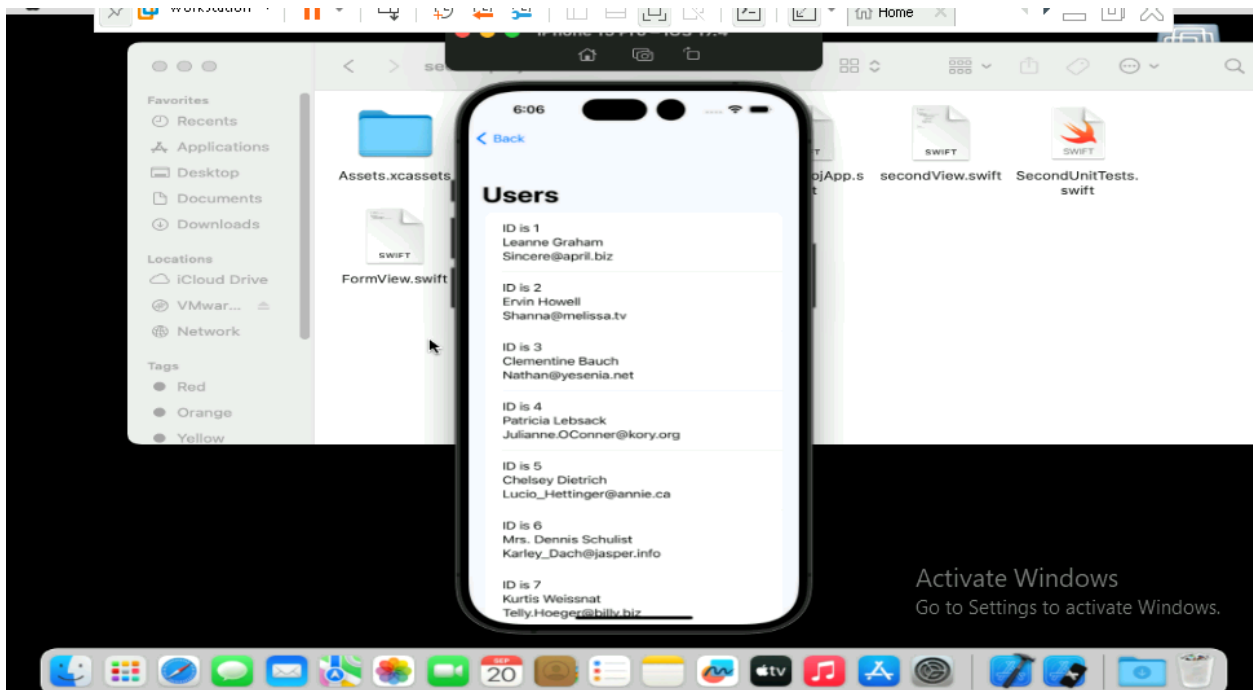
Workstation

Home

iPhone 15 Pro – iOS 17.4

Favorites
Recents
Applications
Desktop
Documents
Downloads
Locations
iCloud Drive
VMwar...
Network
Tags
Red
Orange
Yellow

Assets.xcassets
ojApp.s
SWIFT
secondView.swift
SWIFT
SecondUnitTests.swift
SWIFT
FormView.swift

6:06
Back
Users
ID is 1
Leanne Graham
Sincere@april.biz
ID is 2
Ervin Howell
Shanna@melissa.tv
ID is 3
Clementine Bauch
Nathan@yesenia.net
ID is 4
Patricia Lebsack
Julianne.OConner@kory.org
ID is 5
Chelsey Dietrich
Lucio_Hettinger@annie.ca
ID is 6
Mrs. Dennis Schulist
Karley_Dach@jasper.info
ID is 7
Kurtis Weissnat
Telly.Hoeger@billy.biz

Activate Windows
Go to Settings to activate Windows.

SEP
20
tv